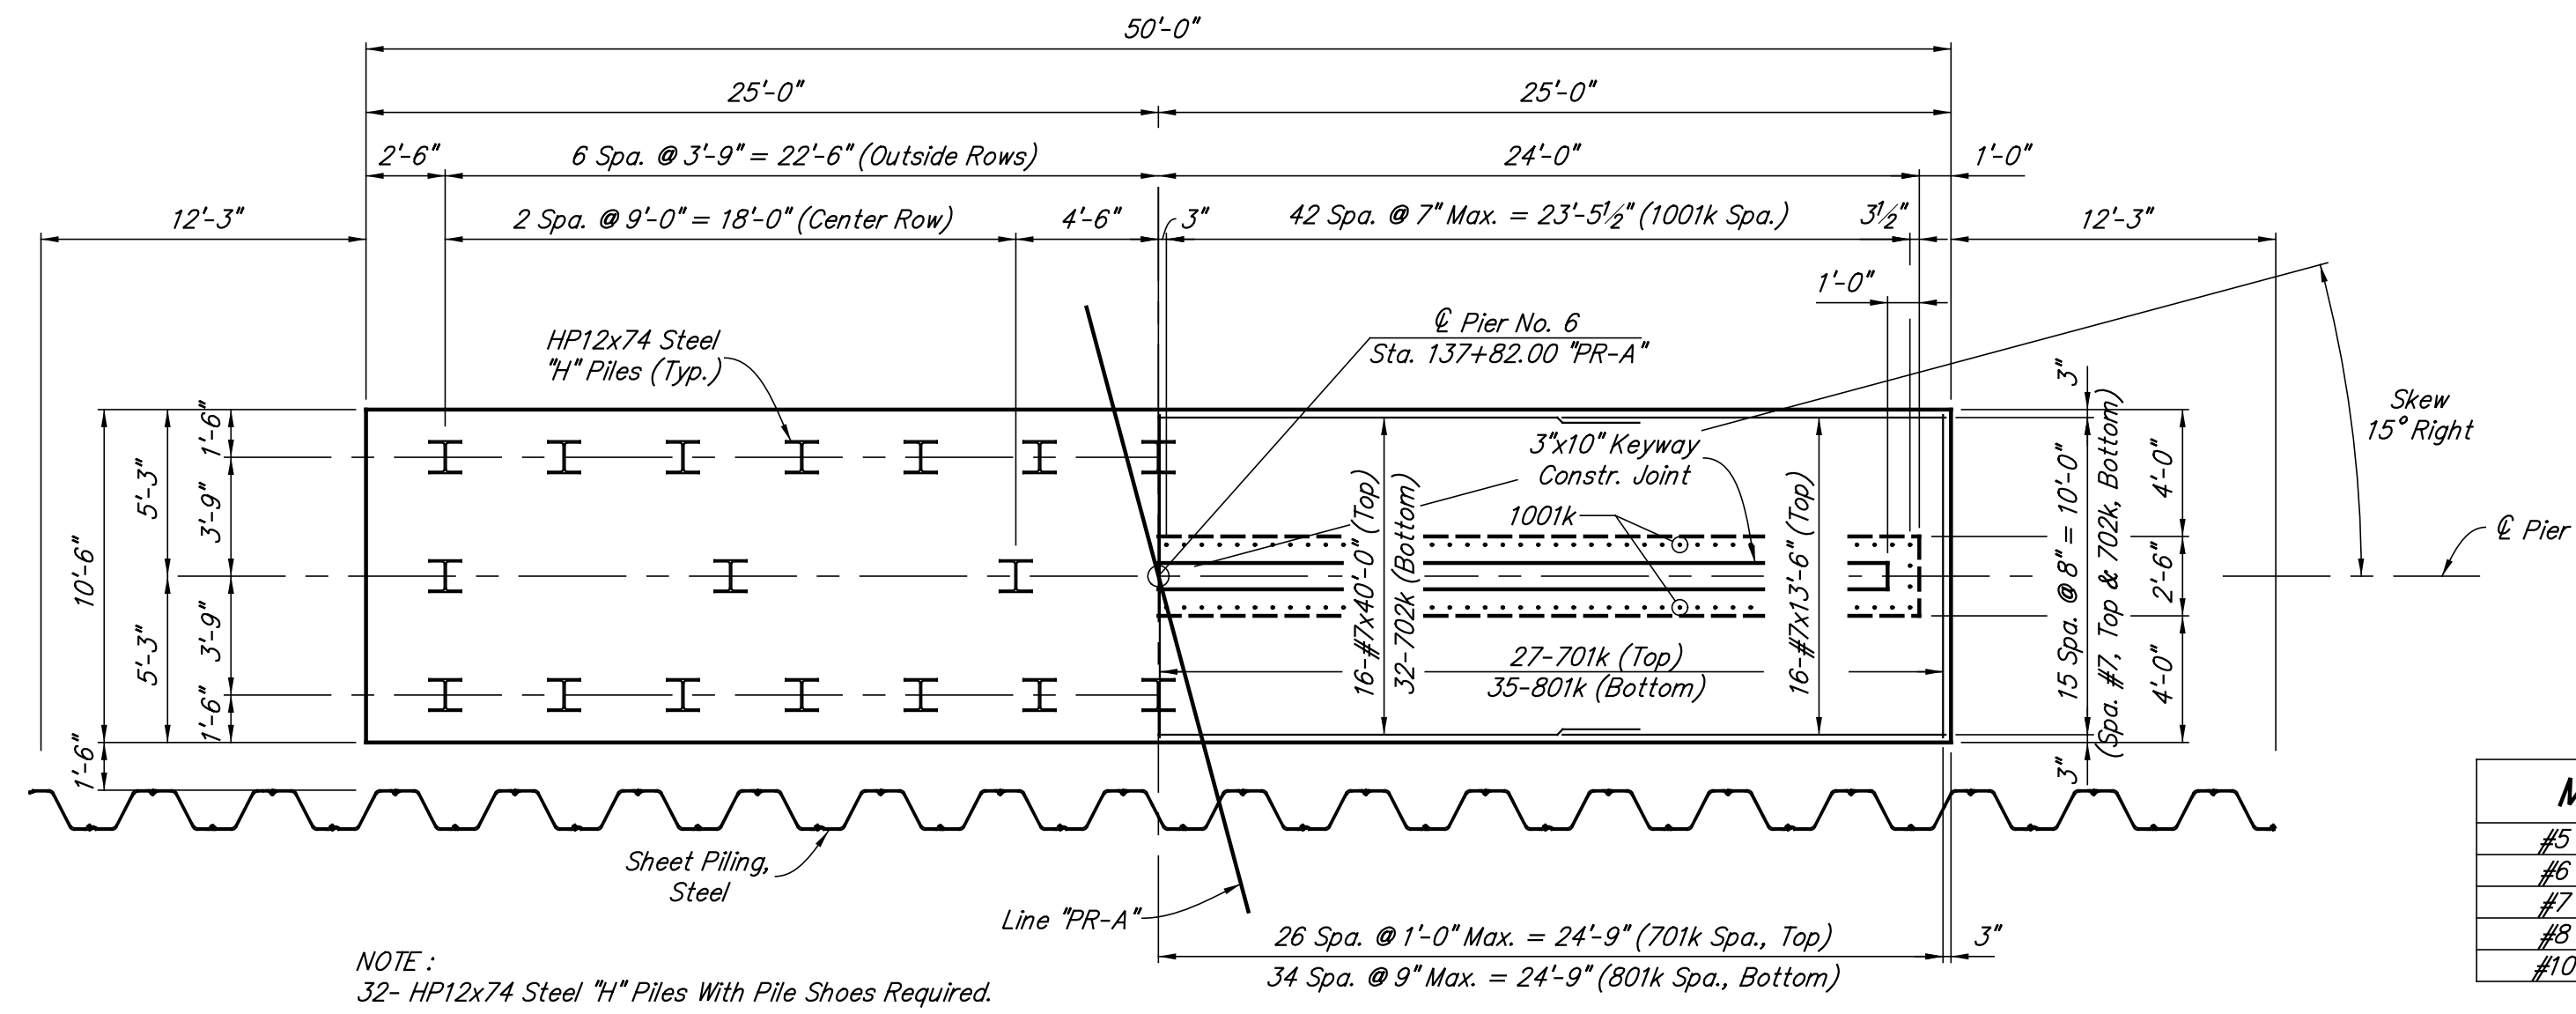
50'-0"

25'-0"

25'-0"

2'-6"

6 Spa. @ 3'-9" = 22'-6" (Outside Rows)

24'-0"

1'-0"

12'-3"

2 Spa. @ 9'-0" = 18'-0" (Center Row)

4'-6"

3"

42 Spa. @ 7" Max. = 23'-5½" (1001k Spa.)

3½"

12'-3"

1'-0"

℄ Pier No. 6
Sta. 137+82.00 "PR-A"

HP12x74 Steel
"H" Piles (Typ.)

Skew
15° Right

3"x10" Keyway
Constr. Joint

1001k

℄ Pier

3"

1'-6"

5'-3"

3'-9"

10'-6"

3'-9"

5'-3"

1'-6"

1'-6"

16-#7x40'-0" (Top)

32-702k (Bottom)

27-701k (Top)

35-801k (Bottom)

16-#7x13'-6" (Top)

15 Spa. @ 8" = 10'-0"

(Spa. #7, Top & 702k, Bottom)

4'-0"

2'-6"

4'-0"

3"

Sheet Piling,
Steel

Line "PR-A"

26 Spa. @ 1'-0" Max. = 24'-9" (701k Spa., Top)

3"

34 Spa. @ 9" Max. = 24'-9" (801k Spa., Bottom)

NOTE :
32- HP12x74 Steel "H" Piles With Pile Shoes Required.

M

#5

#6

#7

#8

#10